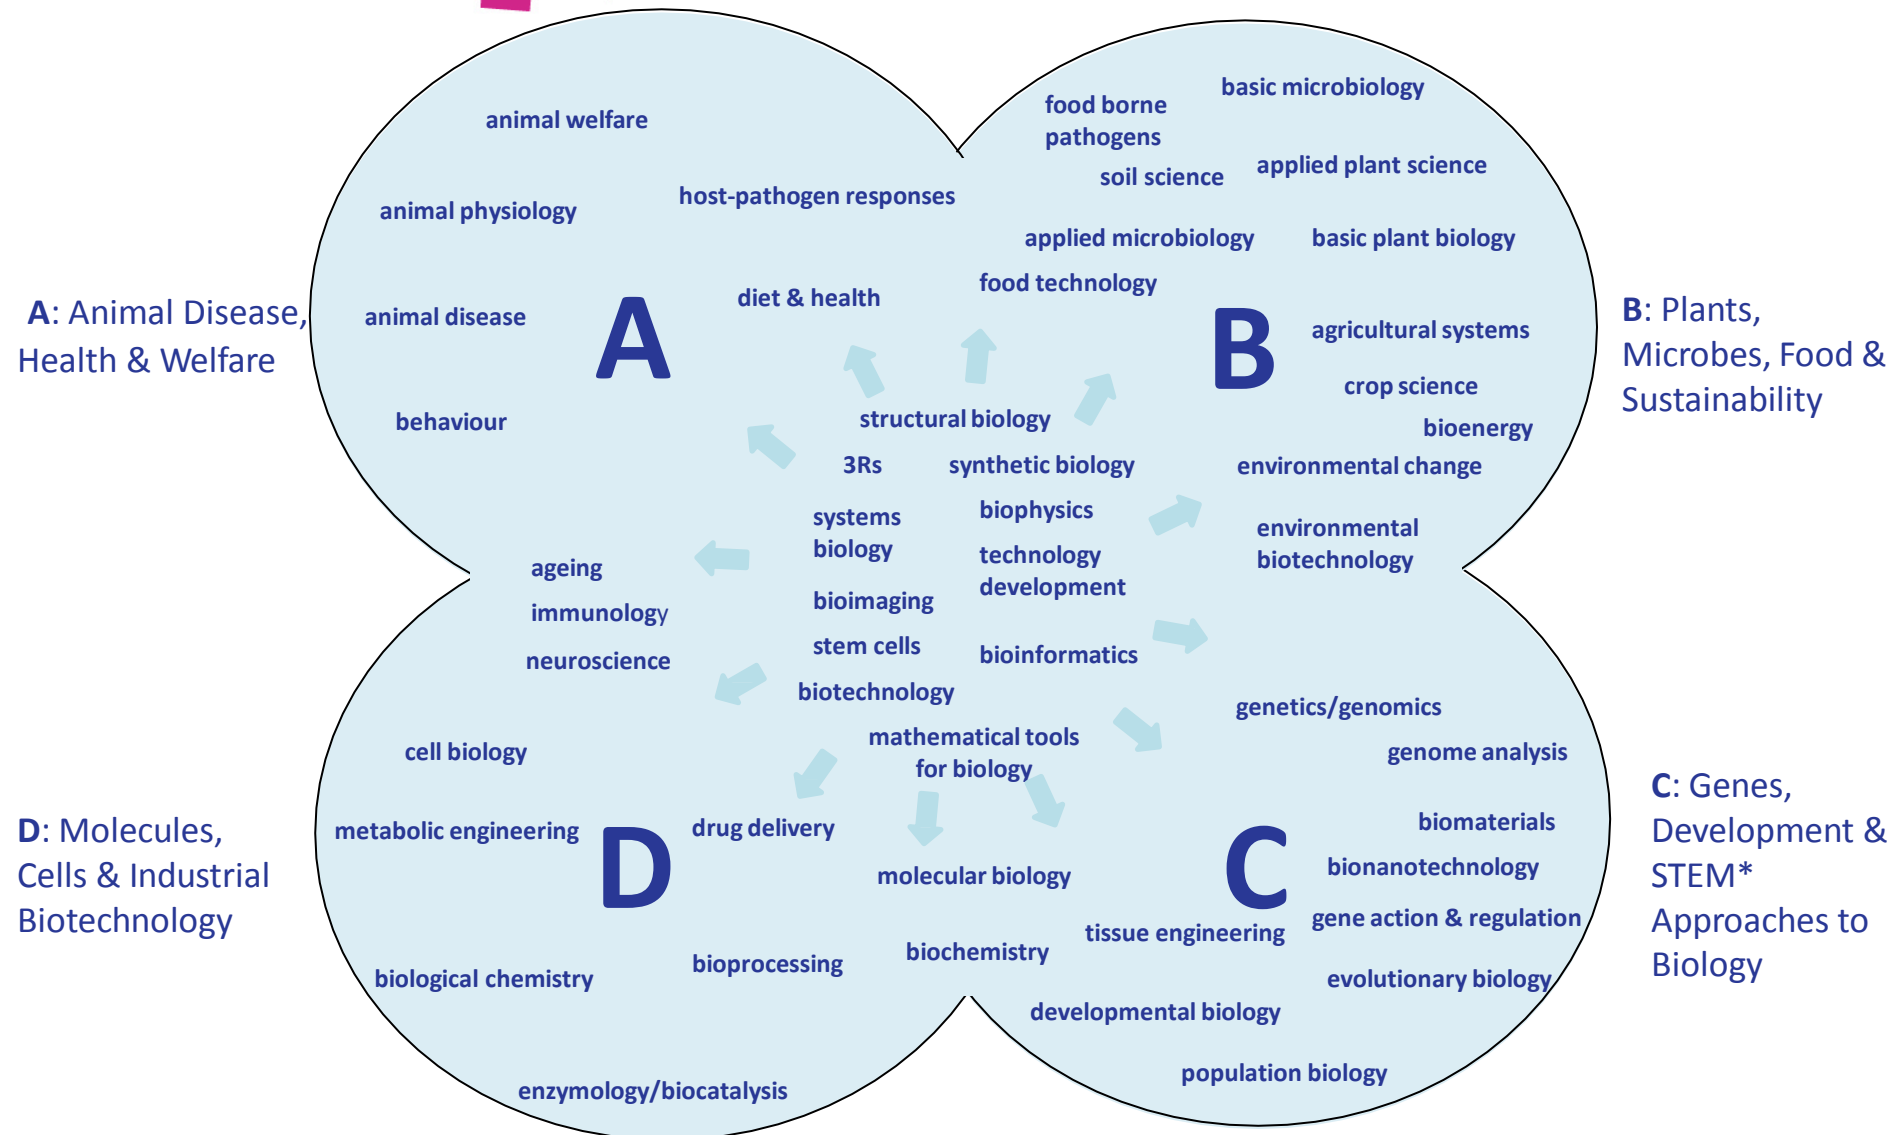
A: Animal Disease, Health & Welfare

B: Plants, Microbes, Food & Sustainability

C: Genes, Development & STEM* Approaches to Biology

D: Molecules, Cells & Industrial Biotechnology

A

animal welfare

animal physiology

host-pathogen responses

animal disease

diet & health

behaviour

B

food borne pathogens

basic microbiology

soil science

applied plant science

applied microbiology

basic plant biology

food technology

agricultural systems

crop science

bioenergy

environmental change

environmental biotechnology

structural biology

3Rs

synthetic biology

systems biology

biophysics

technology development

bioimaging

stem cells

bioinformatics

biotechnology

mathematical tools for biology

ageing

immunology

neuroscience

cell biology

metabolic engineering

D

drug delivery

molecular biology

bioprocessing

biochemistry

biological chemistry

enzymology/biocatalysis

C

genetics/genomics

genome analysis

biomaterials

bionanotechnology

gene action & regulation

tissue engineering

evolutionary biology

developmental biology

population biology